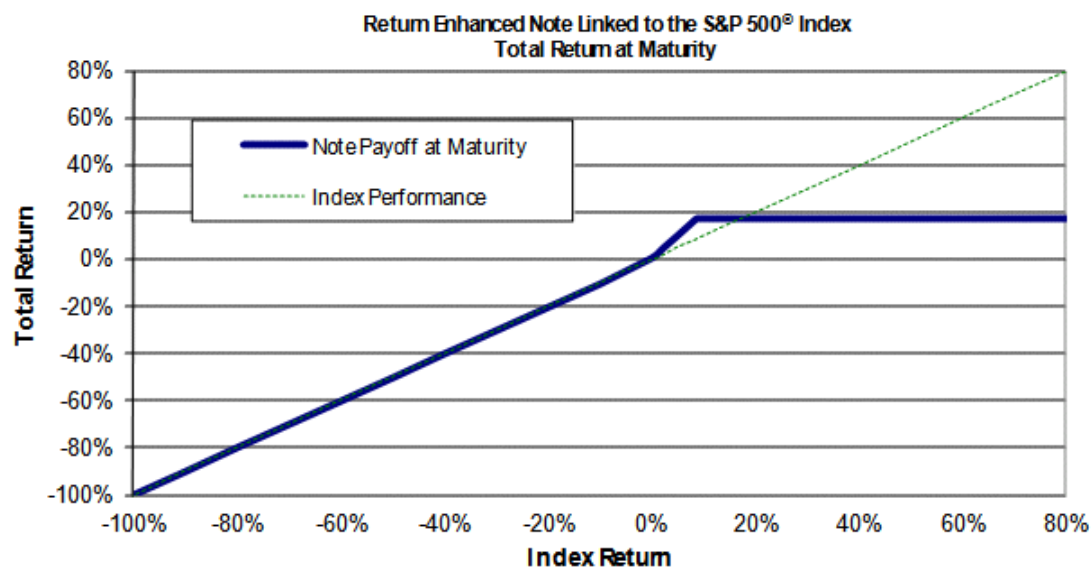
Return Enhanced Note Linked to the S&P 500® Index
Total Return at Maturity

Note Payoff at Maturity
Index Performance

Total Return

80%
60%
40%
20%
0%
-20%
-40%
-60%
-80%
-100%

-100%
-80%
-60%
-40%
-20%
0%
20%
40%
60%
80%

Index Return